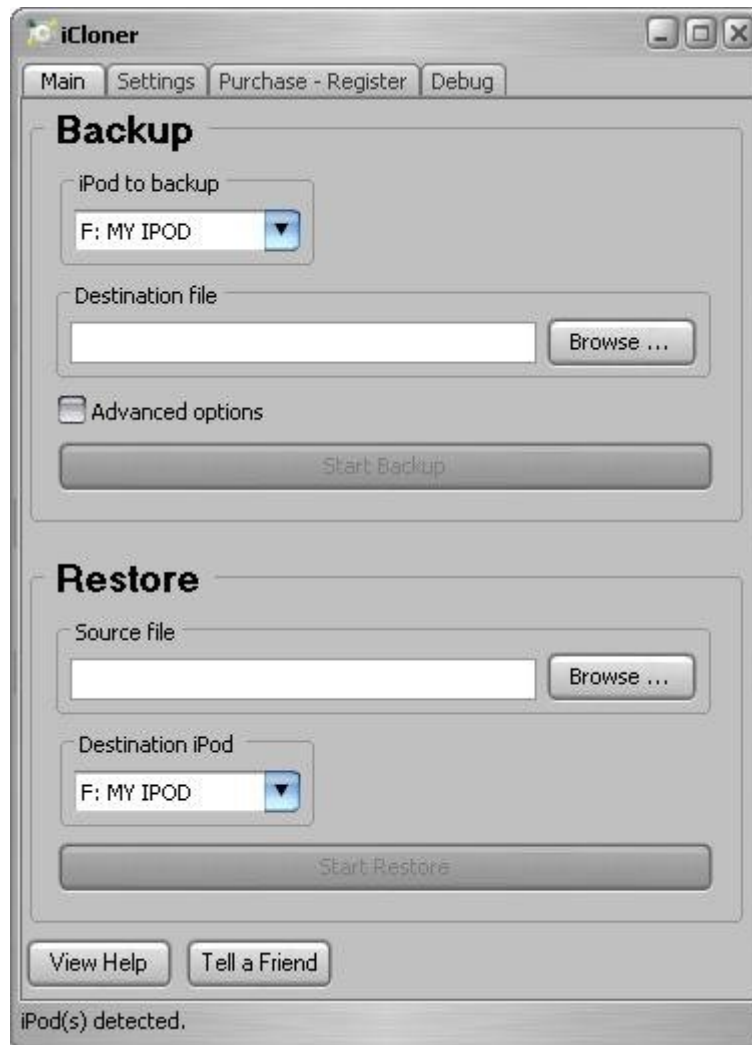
iCloner

Main | Settings | Purchase - Register | Debug

Backup

iPod to backup

F: MY IPOD

Destination file

Browse ...

Advanced options

Start Backup

Restore

Source file

Browse ...

Destination iPod

F: MY IPOD

Start Restore

View Help

Tell a Friend

iPod(s) detected.